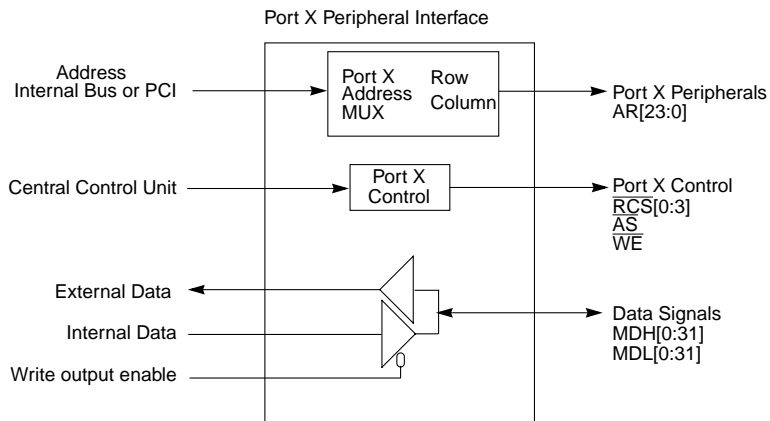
Port X Peripheral Interface

Address
Internal Bus or PCI

Port X
Address
MUX

Row
Column

Port X Peripherals
AR[23:0]

Central Control Unit

Port X
Control

Port X Control
$\overline{RCS}[0:3]$
$\overline{AS}$
$\overline{WE}$

External Data

Internal Data

Write output enable

Data Signals
MDH[0:31]
MDL[0:31]